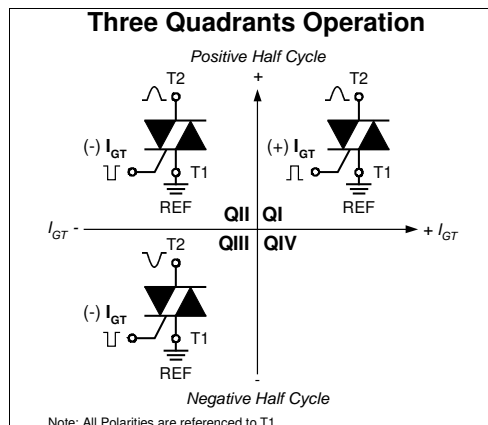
Three Quadrants Operation

Positive Half Cycle

+

T2

(-) $I_{GT}$

T1

REF

T2

(+) $I_{GT}$

T1

REF

QII QI

$I_{GT}$ -

+ $I_{GT}$

QIII QIV

T2

(-) $I_{GT}$

T1

REF

-

Negative Half Cycle

Note: All Polarities are referenced to T1